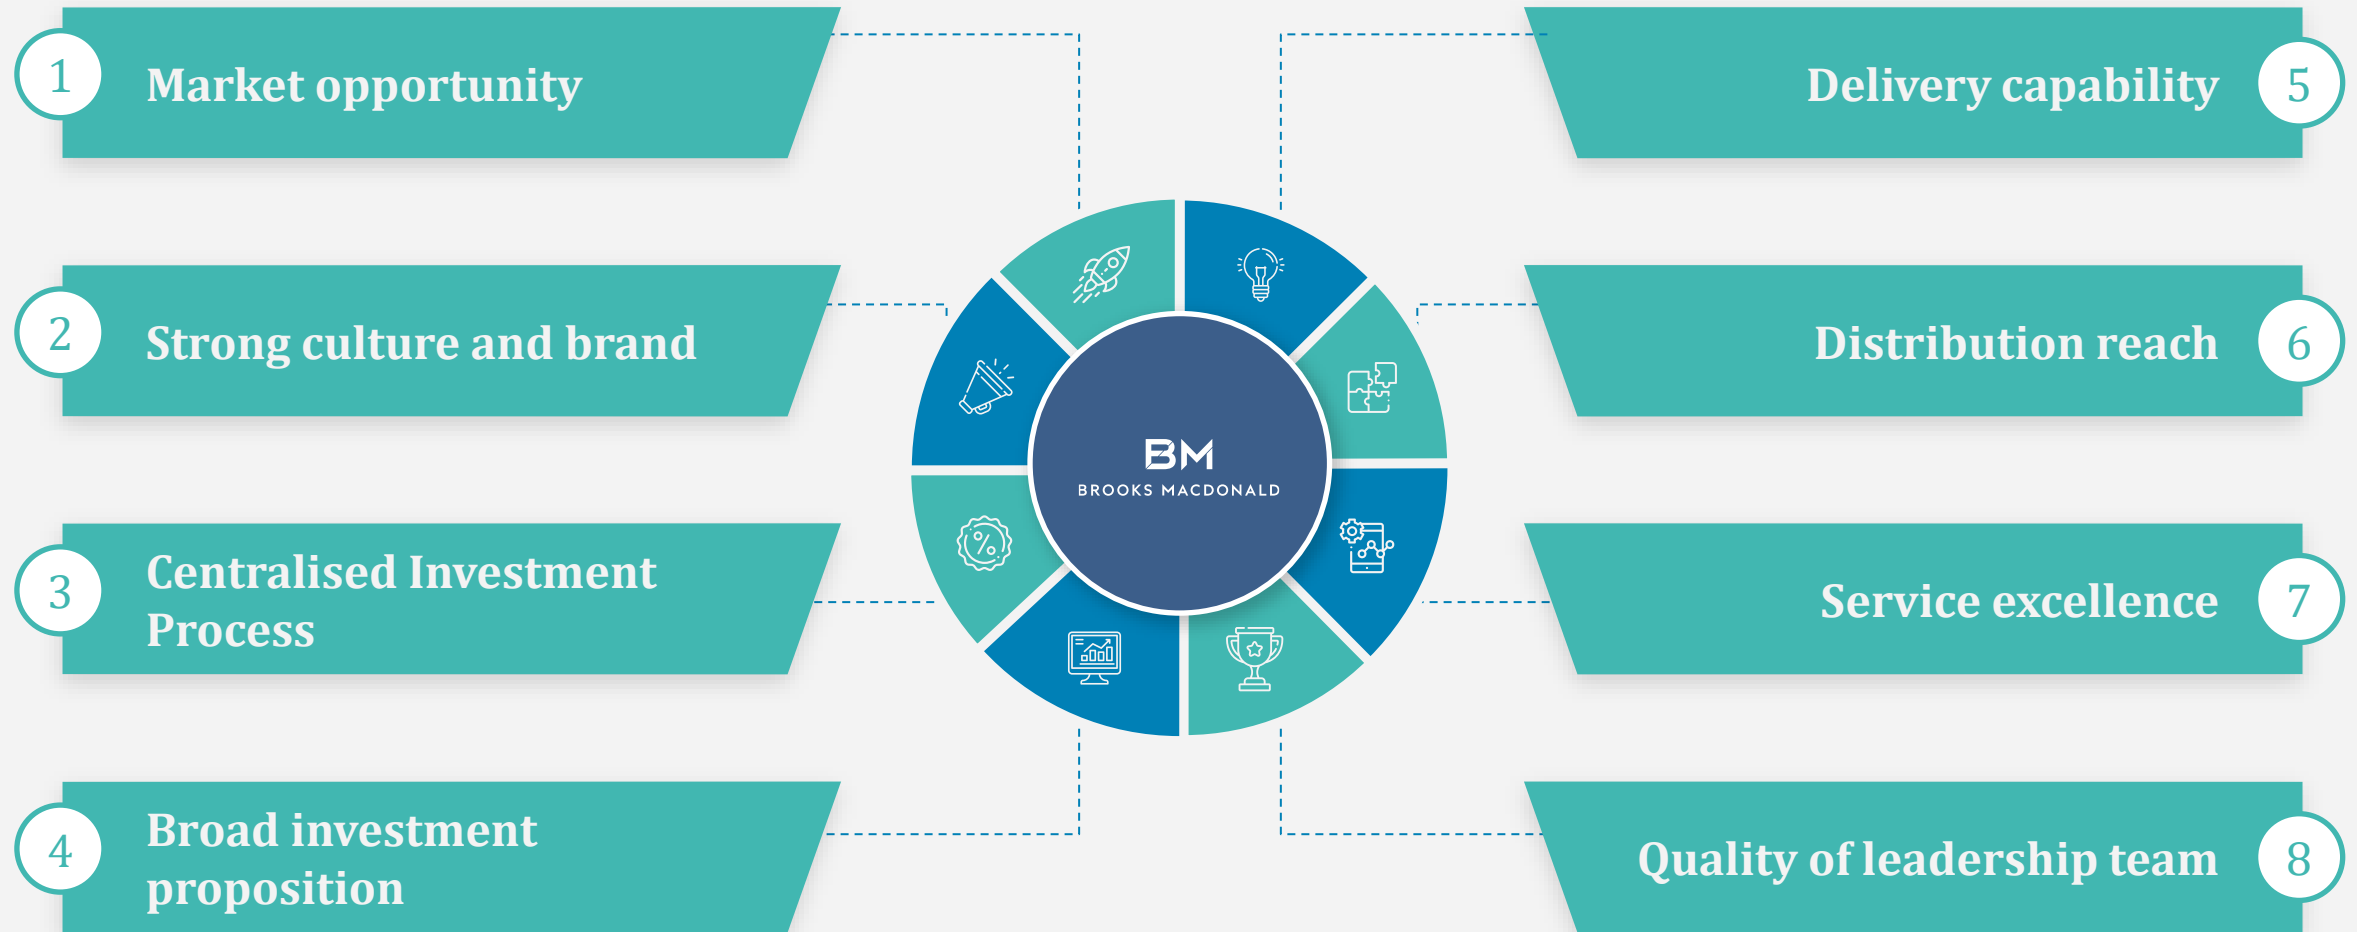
1 Market opportunity

2 Strong culture and brand

3 Centralised Investment Process

4 Broad investment proposition

BM
BROOKS MACDONALD

Delivery capability 5

Distribution reach 6

Service excellence 7

Quality of leadership team 8